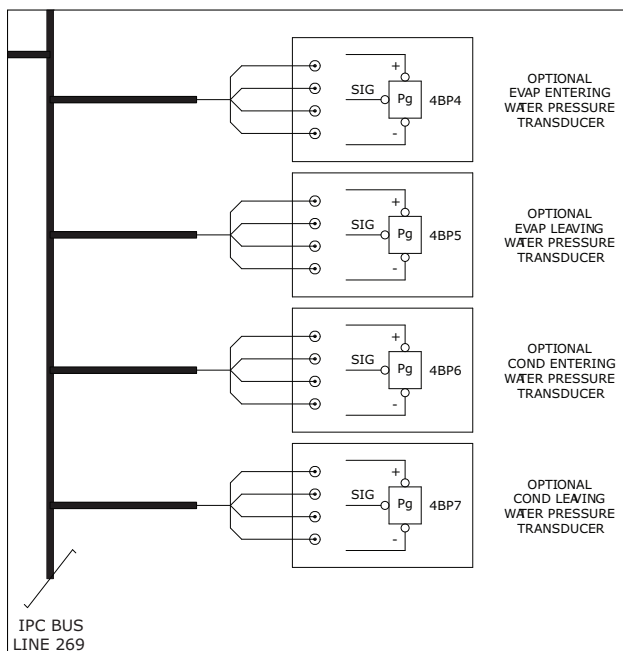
+
SIG
Pg
4BP4
-

OPTIONAL
EVAP ENTERING
WATER PRESSURE
TRANSDUCER

+
SIG
Pg
4BP5
-

OPTIONAL
EVAP LEAVING
WATER PRESSURE
TRANSDUCER

+
SIG
Pg
4BP6
-

OPTIONAL
COND ENTERING
WATER PRESSURE
TRANSDUCER

+
SIG
Pg
4BP7
-

OPTIONAL
COND LEAVING
WATER PRESSURE
TRANSDUCER

IPC BUS
LINE 269